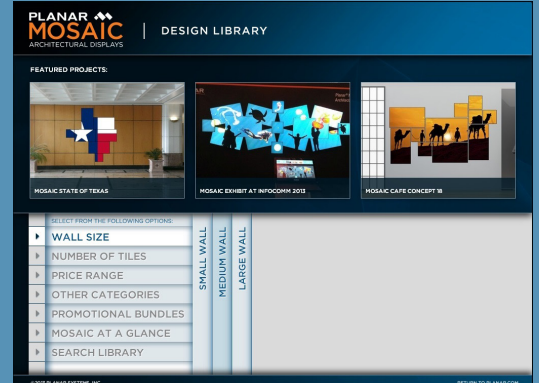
PLANAR
MOSAIC
ARCHITECTURAL DISPLAYS

DESIGN LIBRARY

FEATURED PROJECTS:

MOSAIC STATE OF TEXAS

MOSAIC EXHIBIT AT INFOCOMM 2013

MOSAIC CAFE CONCEPT 18

SELECT FROM THE FOLLOWING OPTIONS:

WALL SIZE
NUMBER OF TILES
PRICE RANGE
OTHER CATEGORIES
PROMOTIONAL BUNDLES
MOSAIC AT A GLANCE
SEARCH LIBRARY

SMALL WALL
MEDIUM WALL
LARGE WALL

©2013 PLANAR SYSTEMS, INC.

RETURN TO PLANAR.COM